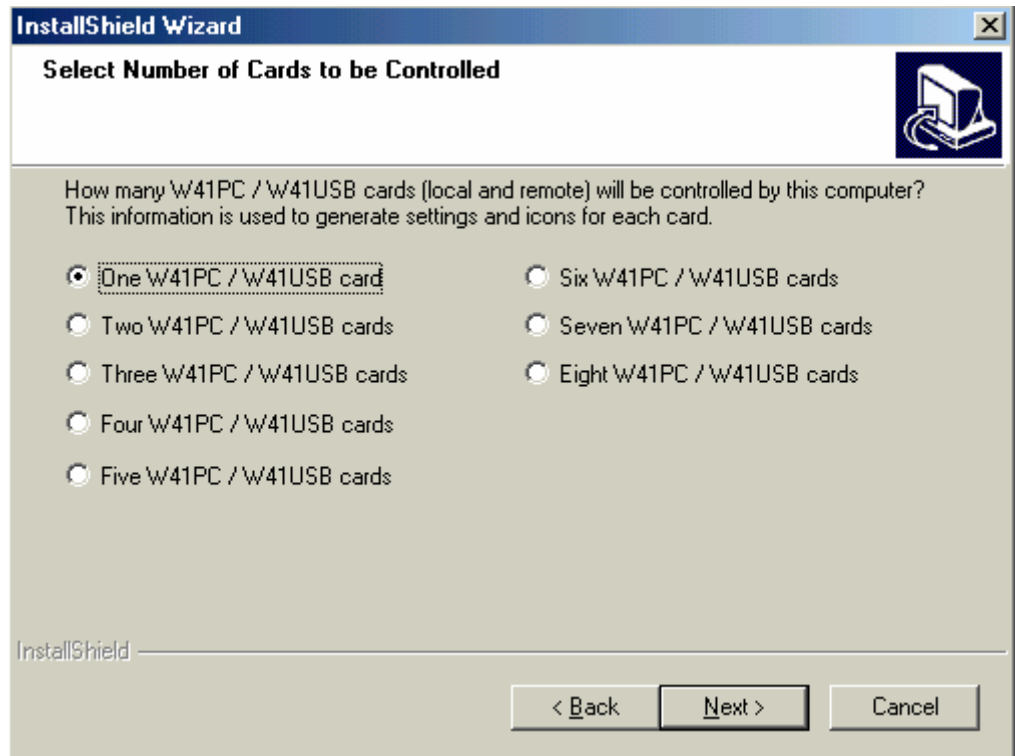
InstallShield Wizard

Select Number of Cards to be Controlled

How many W41PC / W41USB cards (local and remote) will be controlled by this computer? This information is used to generate settings and icons for each card.

One W41PC / W41USB card

Two W41PC / W41USB cards

Three W41PC / W41USB cards

Four W41PC / W41USB cards

Five W41PC / W41USB cards

Six W41PC / W41USB cards

Seven W41PC / W41USB cards

Eight W41PC / W41USB cards

InstallShield

< Back | Next > | Cancel